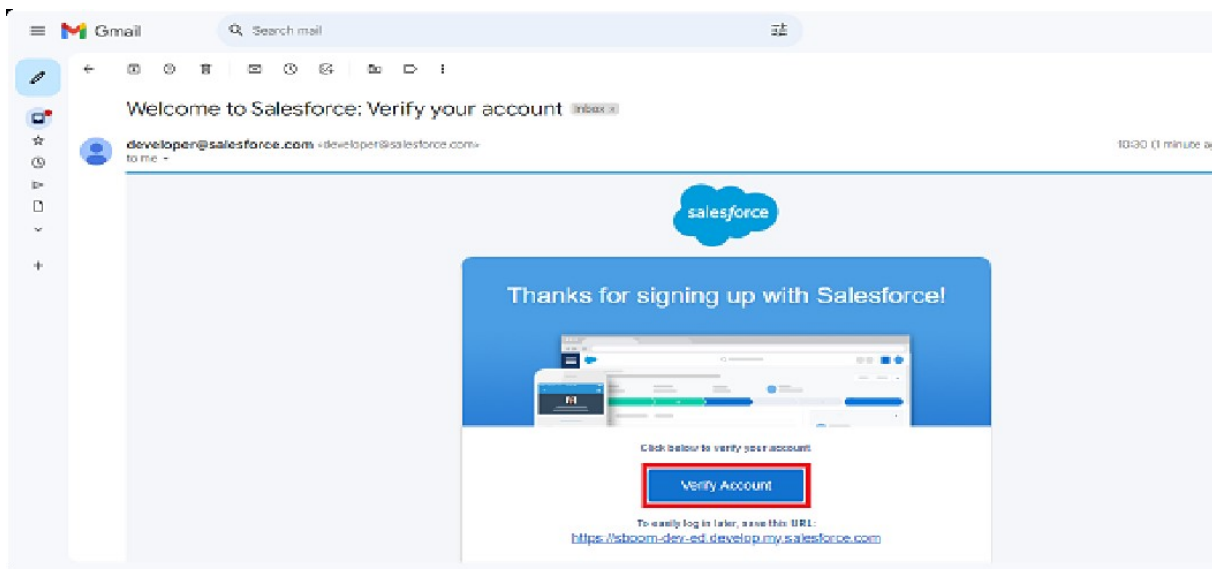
Gmail

Search mail

Welcome to Salesforce: Verify your account Inbox ×

developer@salesforce.com <developer@salesforce.com>
to me

10:30 (1 minute a

salesforce

Thanks for signing up with Salesforce!

Click below to verify your account

Verify Account

To easily log in later, save this URL:
https://sboom-dev-ed.develop.my.salesforce.com